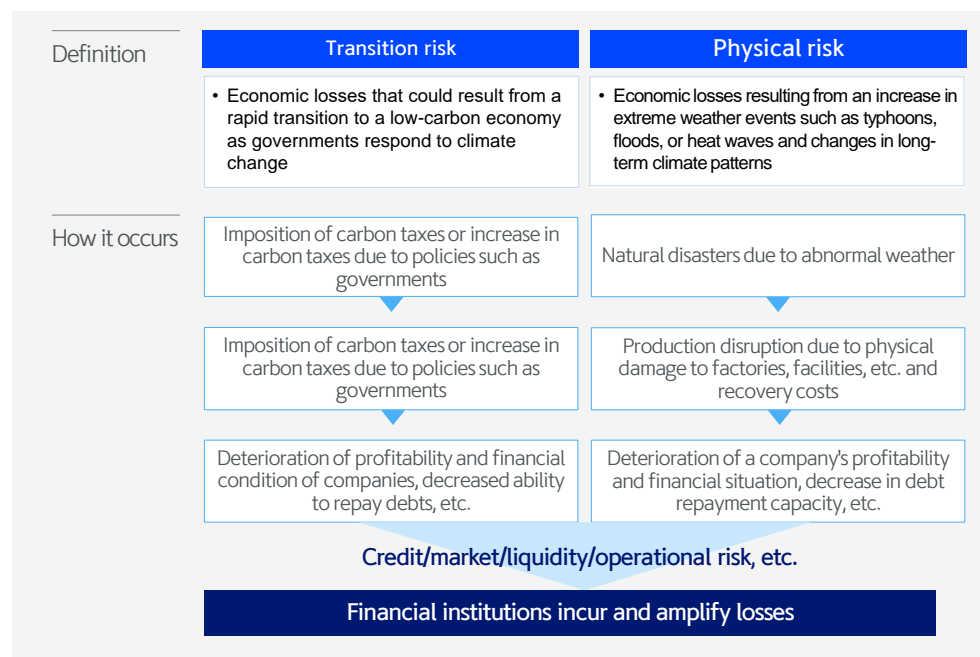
Definition

Transition risk

Physical risk

• Economic losses that could result from a rapid transition to a low-carbon economy as governments respond to climate change

• Economic losses resulting from an increase in extreme weather events such as typhoons, floods, or heat waves and changes in long-term climate patterns

How it occurs

Imposition of carbon taxes or increase in carbon taxes due to policies such as governments

Natural disasters due to abnormal weather

Imposition of carbon taxes or increase in carbon taxes due to policies such as governments

Production disruption due to physical damage to factories, facilities, etc. and recovery costs

Deterioration of profitability and financial condition of companies, decreased ability to repay debts, etc.

Deterioration of a company's profitability and financial situation, decrease in debt repayment capacity, etc.

Credit/market/liquidity/operational risk, etc.

Financial institutions incur and amplify losses